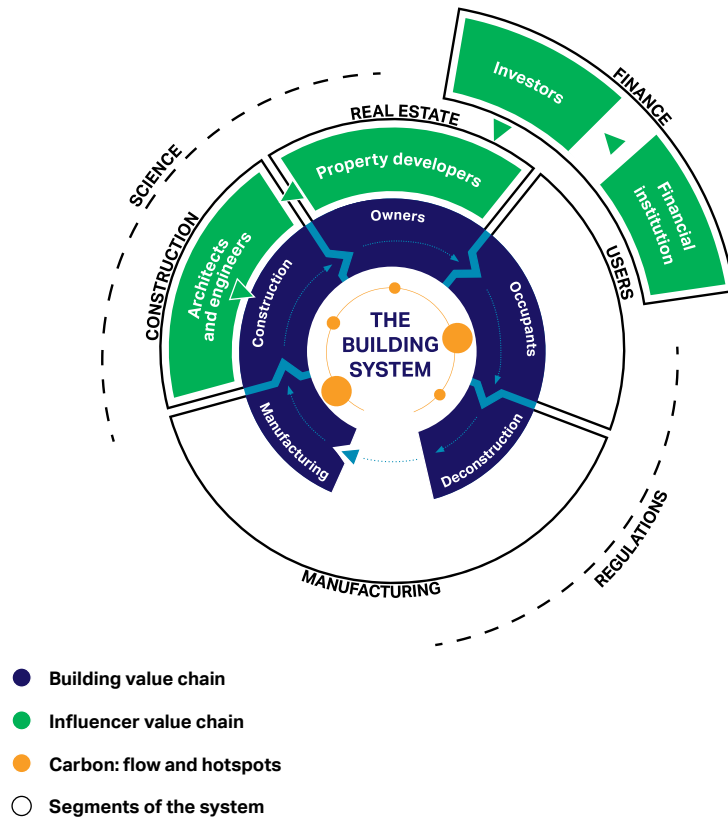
FINANCE

Investors

Financial institution

REAL ESTATE

Property developers

SCIENCE

CONSTRUCTION

Architects and engineers

USERS

Owners

Occupants

Construction

THE BUILDING SYSTEM

Manufacturing

Deconstruction

MANUFACTURING

REGULATIONS

Building value chain

Influencer value chain

Carbon: flow and hotspots

Segments of the system